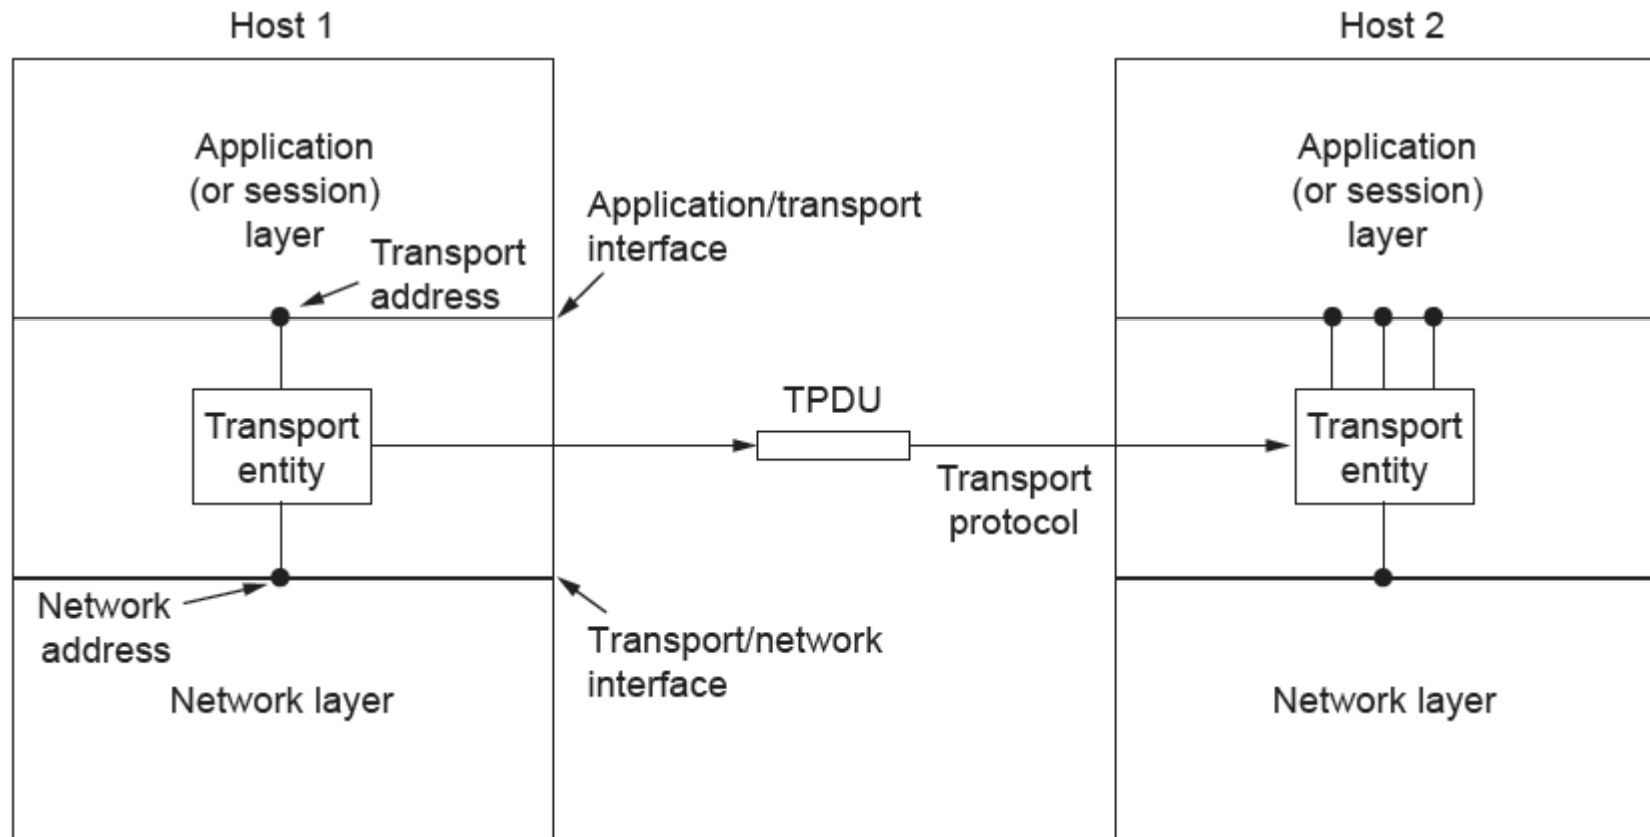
Host 1

Host 2

Application (or session) layer

Transport address

Application/transport interface

Application (or session) layer

TPDU

Transport entity

Transport entity

Transport protocol

Network address

Transport/network interface

Network layer

Network layer